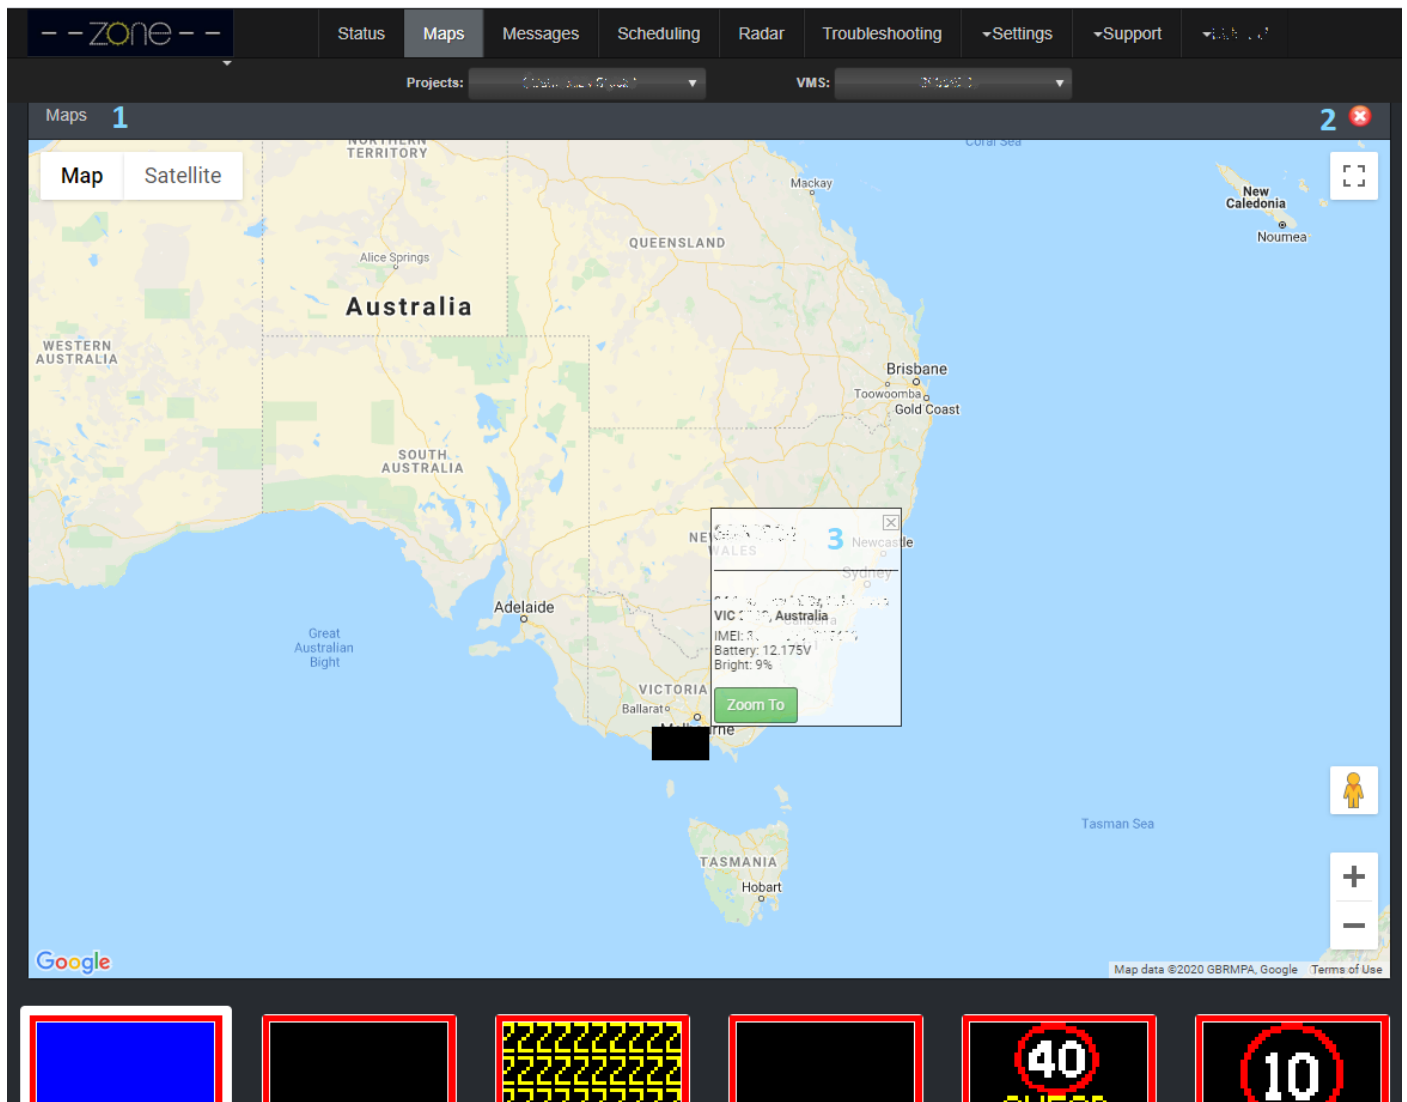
--zone--

Status Maps Messages Scheduling Radar Troubleshooting ▾Settings ▾Support ▾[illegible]

Projects: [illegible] ▾ VMS: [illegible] ▾

Maps 1 2

Map Satellite

NORTHERN TERRITORY

Coral Sea

Mackay

New Caledonia

Noumea

QUEENSLAND

Alice Springs

Australia

WESTERN AUSTRALIA

Brisbane

Toowoomba

Gold Coast

SOUTH AUSTRALIA

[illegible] 3

NEW WALES

Newcastle

Sydney

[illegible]

VIC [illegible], Australia

IMEI: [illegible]

Battery: 12.175V

Bright: 9%

Zoom To

Adelaide

Great Australian Bight

VICTORIA

Ballarat

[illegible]rne

Tasman Sea

TASMANIA

Hobart

Google

Map data ©2020 GBRMPA, Google Terms of Use

40

10